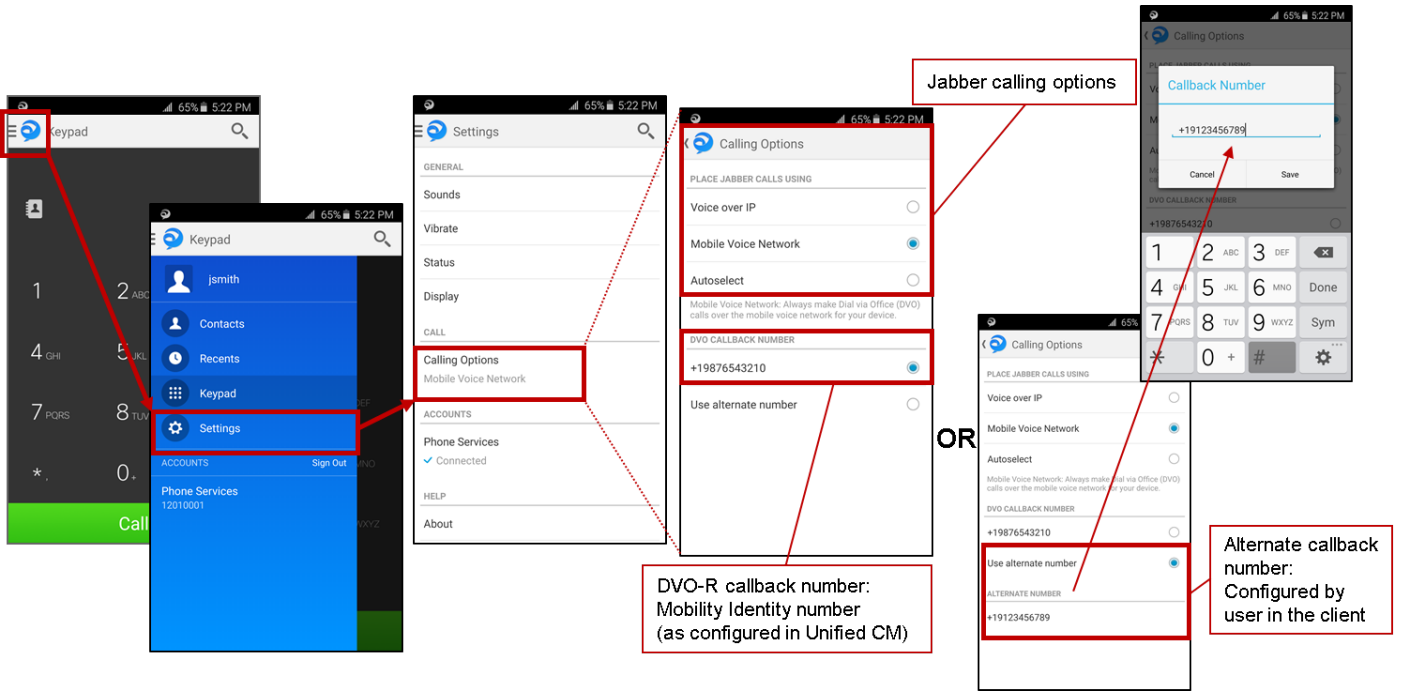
65% 5:22 PM
Keypad

1
2 ABC
4 GHI
5 JKL
7 PQRS
8 TUV
*
0 +
Call

65% 5:22 PM
Keypad
jsmith
Contacts
Recents
Keypad
Settings
ACCOUNTS
Sign Out
Phone Services
12010001
DEF
MNO
WXYZ

65% 5:22 PM
Settings
GENERAL
Sounds
Vibrate
Status
Display
CALL
Calling Options
Mobile Voice Network
ACCOUNTS
Phone Services
Connected
HELP
About

65% 5:22 PM
Calling Options
PLACE JABBER CALLS USING
Voice over IP
Mobile Voice Network
Autoselect
Mobile Voice Network: Always make Dial via Office (DVO) calls over the mobile voice network for your device.
DVO CALLBACK NUMBER
+19876543210
Use alternate number

Jabber calling options

DVO-R callback number: Mobility Identity number (as configured in Unified CM)

OR

65%
Calling Options
PLACE JABBER CALLS USING
Voice over IP
Mobile Voice Network
Autoselect
Mobile Voice Network: Always make Dial via Office (DVO) calls over the mobile voice network for your device.
DVO CALLBACK NUMBER
+19876543210
Use alternate number
ALTERNATE NUMBER
+19123456789

Alternate callback number: Configured by user in the client

65% 5:22 PM
Calling Options
Callback Number
+19123456789
Cancel
Save
DVO CALLBACK NUMBER
+19876543210
1
2 ABC
3 DEF
4 GHI
5 JKL
6 MNO
Done
7 PQRS
8 TUV
9 WXYZ
Sym
*
0 +
#